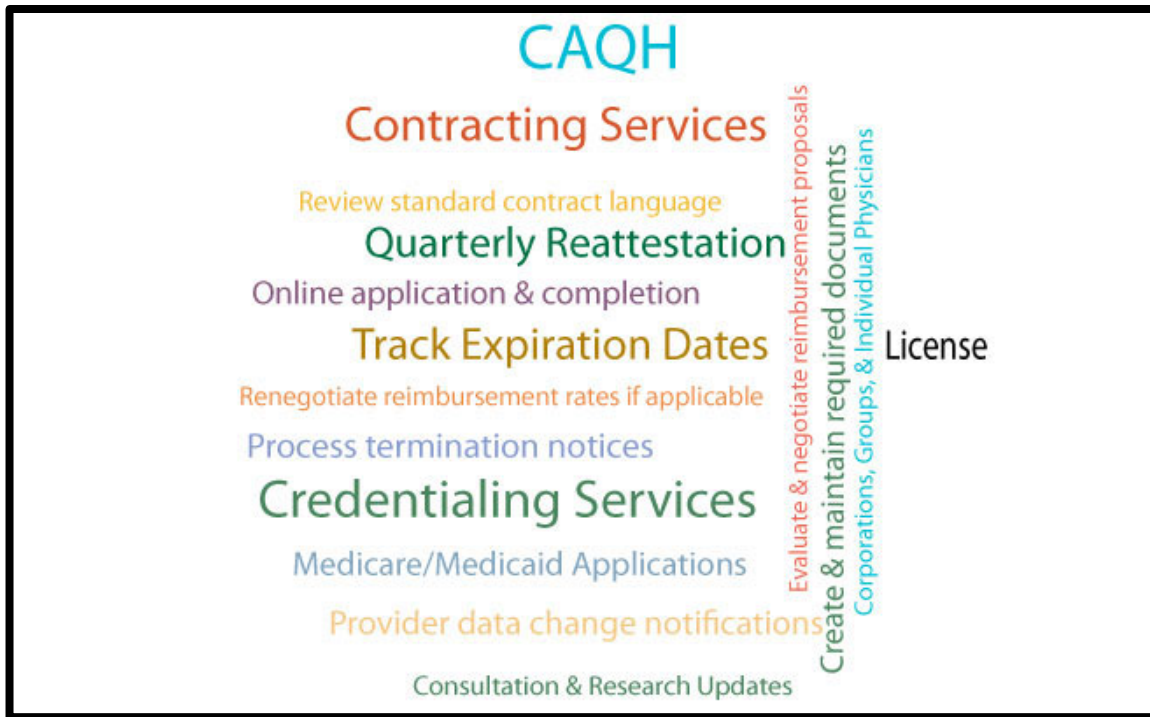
CAQH

Contracting Services

Review standard contract language

Quarterly Reattestation

Online application & completion

Track Expiration Dates

Renegotiate reimbursement rates if applicable

Process termination notices

Credentialing Services

Medicare/Medicaid Applications

Provider data change notifications

Consultation & Research Updates

Evaluate & negotiate reimbursement proposals

Create & maintain required documents

Corporations, Groups, & Individual Physicians

License